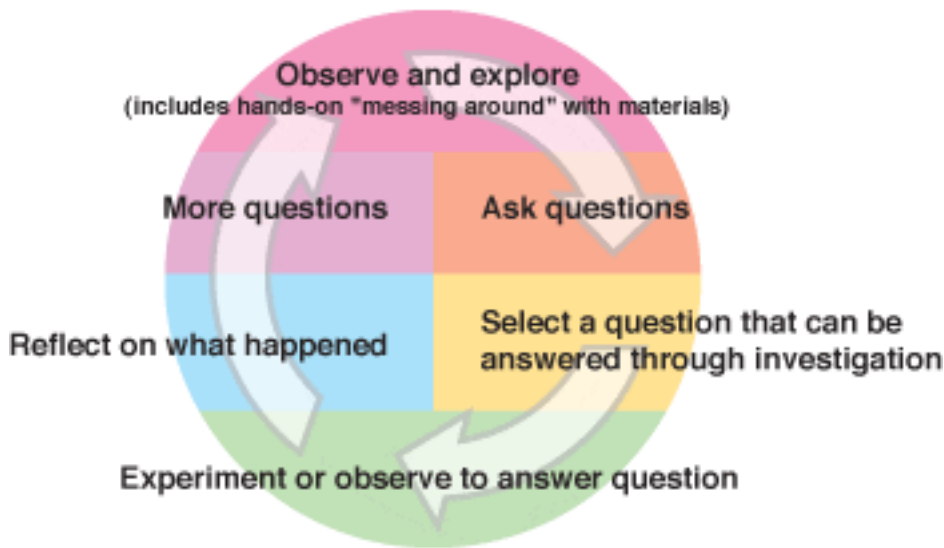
Observe and explore
(includes hands-on "messing around" with materials)

More questions

Ask questions

Reflect on what happened

Select a question that can be answered through investigation

Experiment or observe to answer question